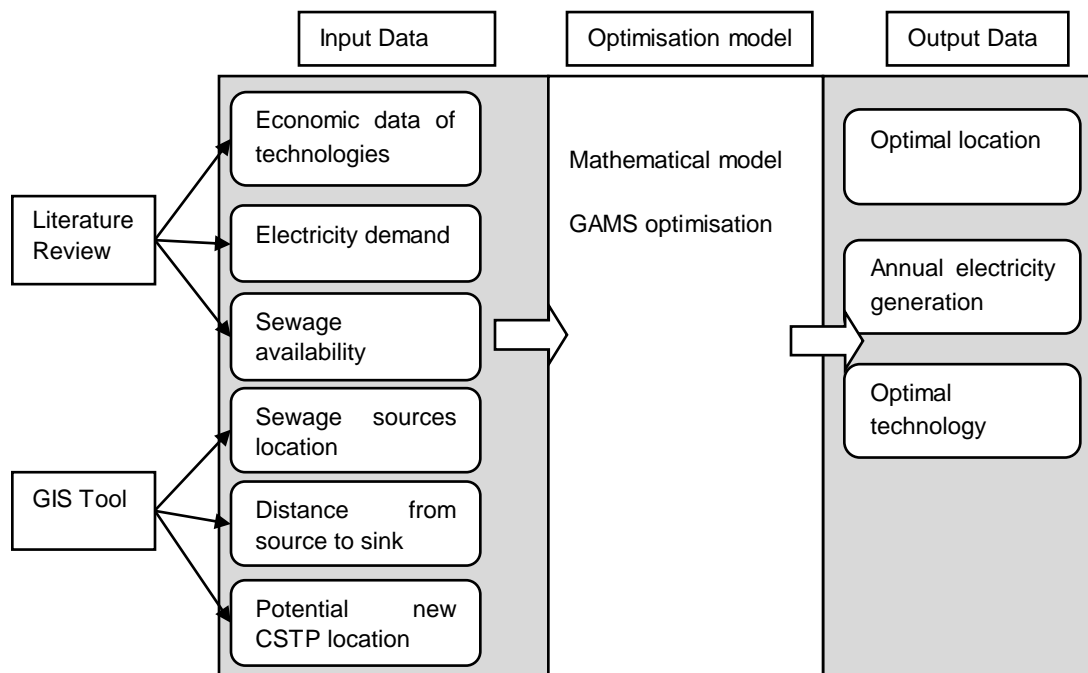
Input Data

Optimisation model

Output Data

Literature Review

Economic data of technologies

Electricity demand

Sewage availability

GIS Tool

Sewage sources location

Distance from source to sink

Potential new CSTP location

Mathematical model

GAMS optimisation

Optimal location

Annual electricity generation

Optimal technology